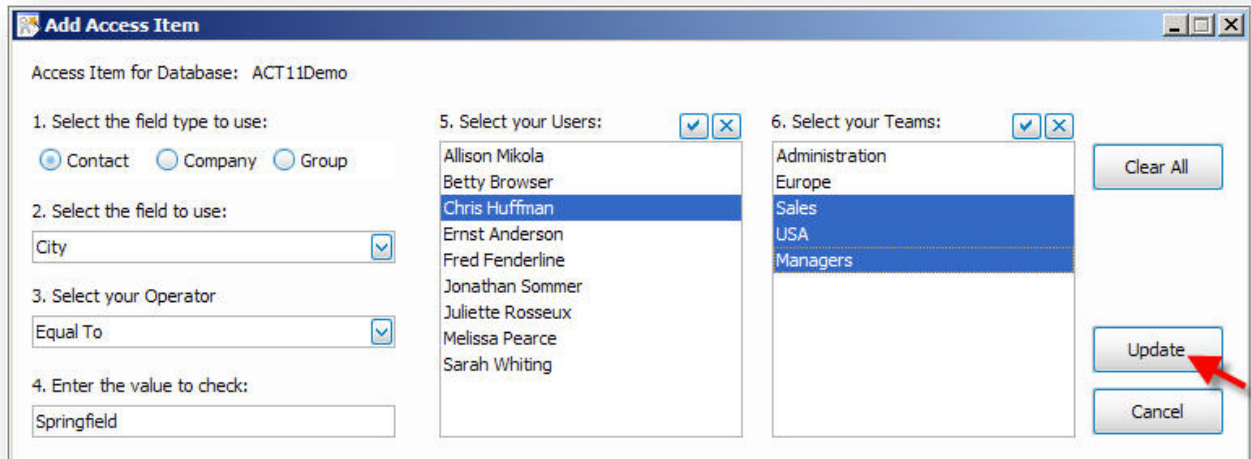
Add Access Item

Access Item for Database: ACT11Demo

1. Select the field type to use:

Contact Company Group

2. Select the field to use:

City

3. Select your Operator

Equal To

4. Enter the value to check:

Springfield

5. Select your Users:

Allison Mikola
Betty Browser
Chris Huffman
Ernst Anderson
Fred Fenderline
Jonathan Sommer
Juliette Rosseux
Melissa Pearce
Sarah Whiting

6. Select your Teams:

Administration
Europe
Sales
USA
Managers

Clear All

Update

Cancel